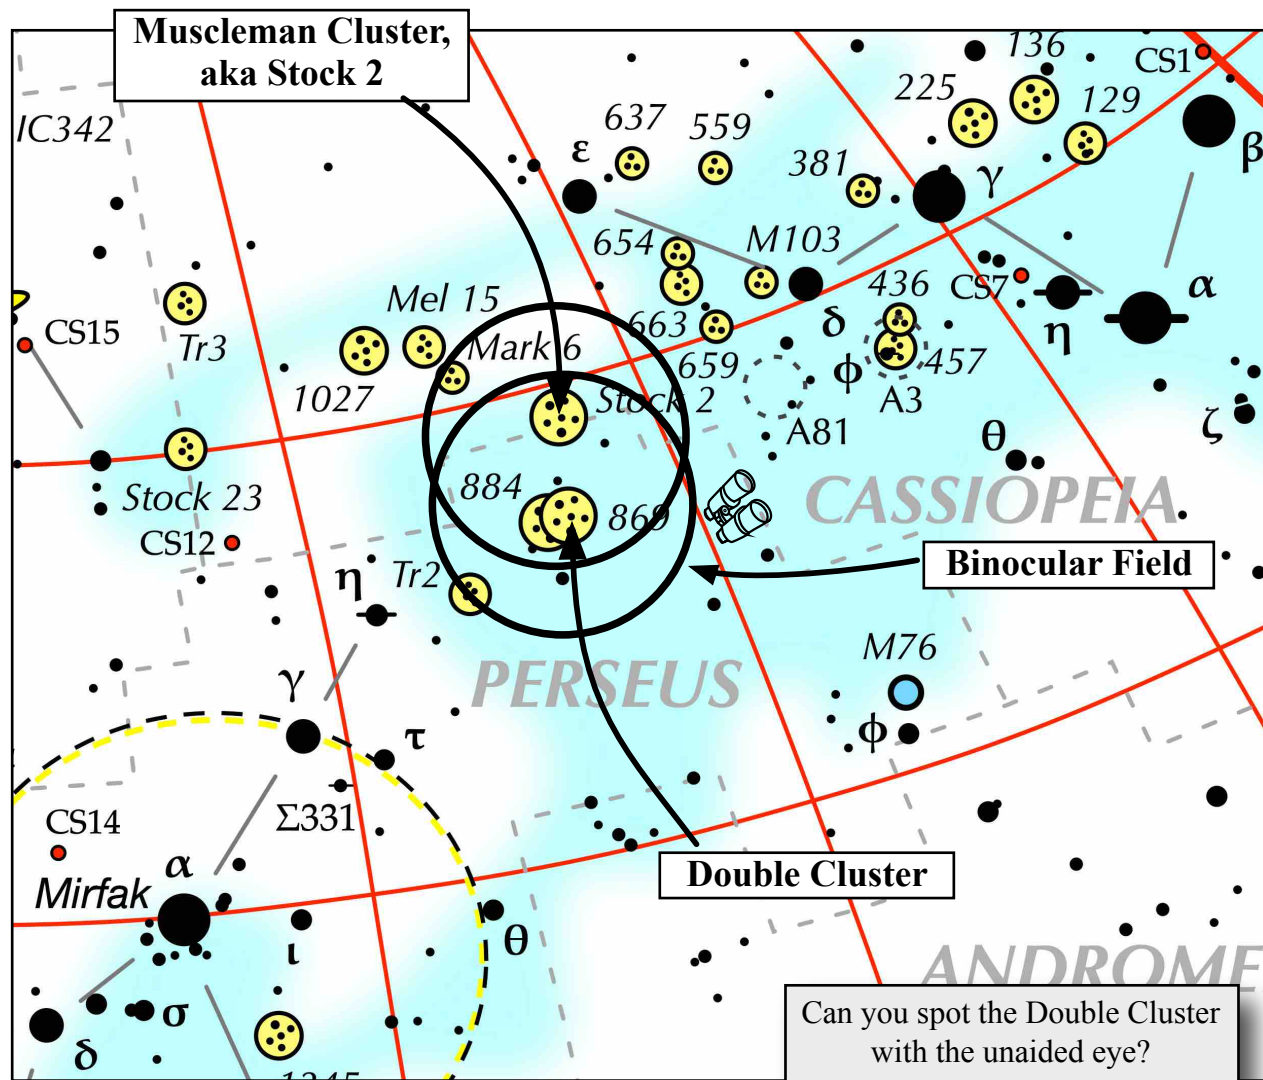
Muscleman Cluster, aka Stock 2

IC342
136
CS1
225
129
β
637
559
ε
381
γ
654
M103
CS15
Tr3
Mel 15
436
CS7
α
Mark 6
663
δ
η
1027
659
ϕ
457
Stock 2
A3
A81
θ
ζ
Stock 23
884
869
CASSIOPEIA
CS12
Binocular Field
η
Tr2
PERSEUS
M76
γ
ϕ
τ
CS14
Σ331
α
Mirfak
Double Cluster
θ
ι
σ
δ
ANDROME
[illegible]
Can you spot the Double Cluster with the unaided eye?